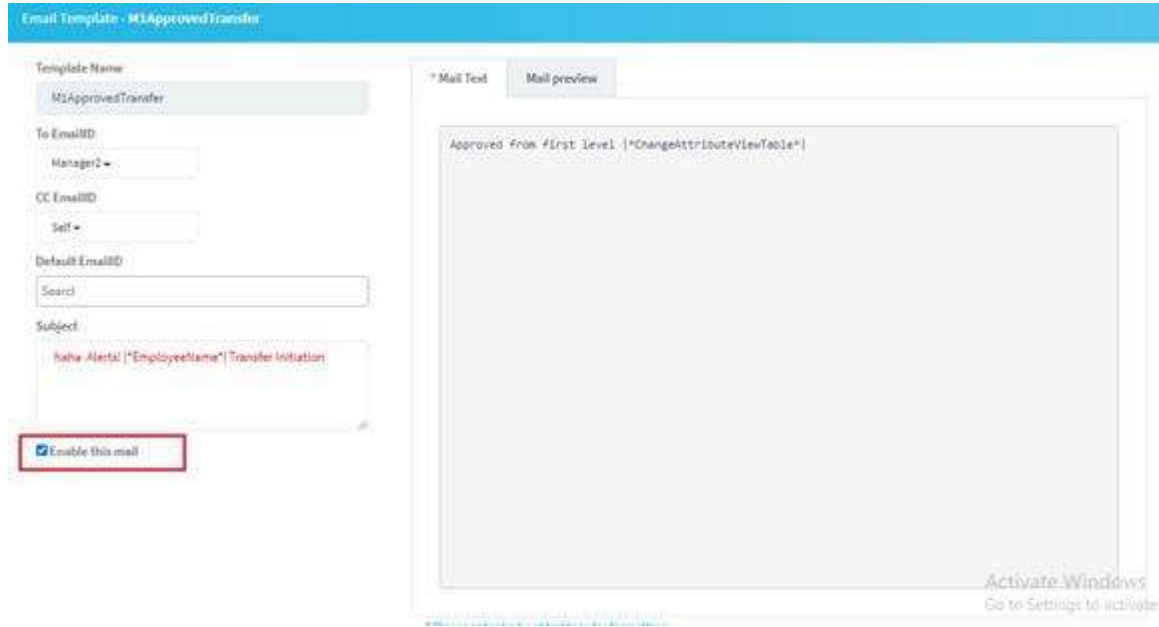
Email Template - M1ApprovedTransfer

Template Name

M1ApprovedTransfer

To EmailID

Manager2

CC EmailID

Self

Default EmailID

Search

Subject

haha Alert! |*EmployeeName*| Transfer Initiation

Enable this mail

* Mail Text

Mail preview

Approved from first level |*ChangeAttributeViewTable*|

Activate Windows
Go to Settings to activate

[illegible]